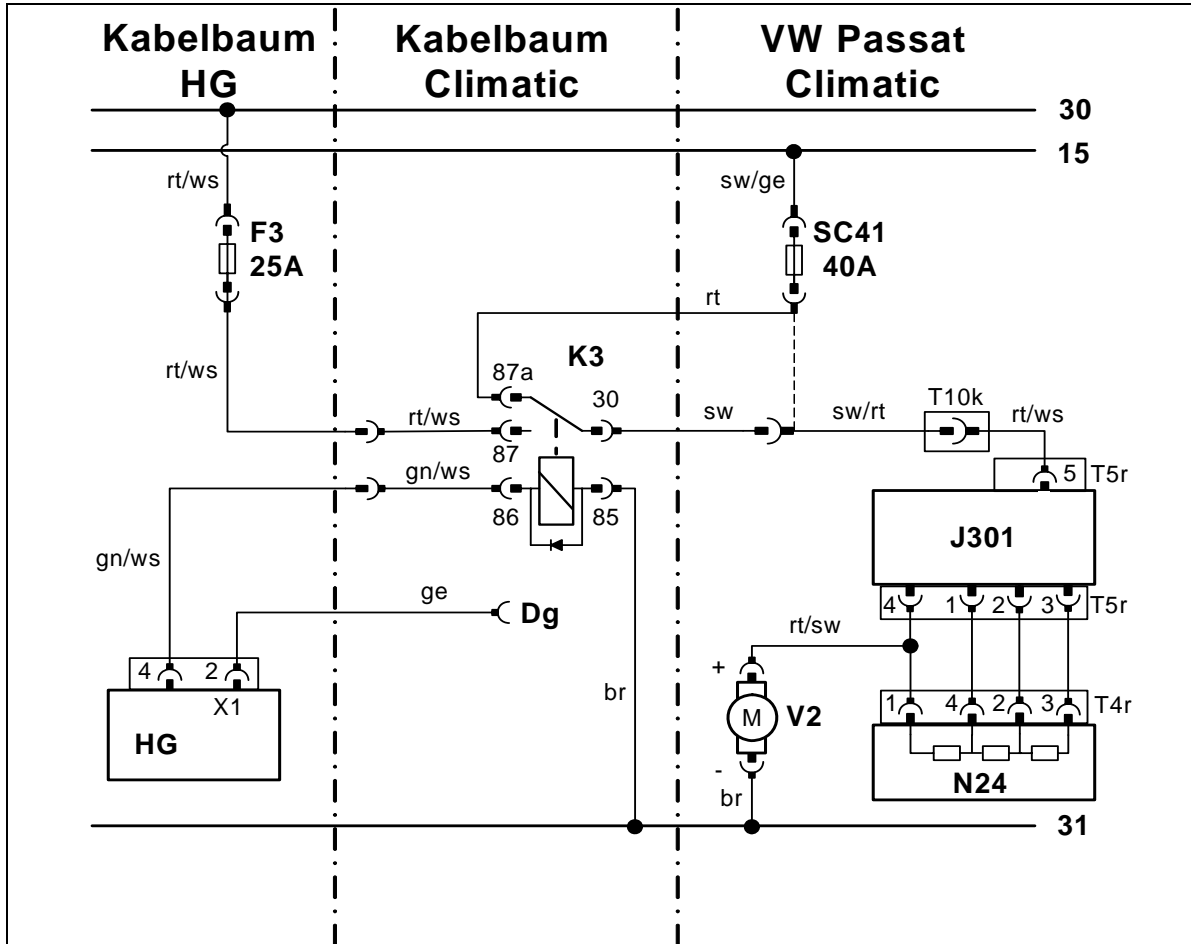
Kabelbaum HG

Kabelbaum Climatic

VW Passat Climatic

30

15

rt/ws

F3
25A

sw/ge

SC41
40A

rt

rt/ws

K3

87a

30

rt/ws

87

sw

sw/rt

T10k

rt/ws

gn/ws

86

85

5 T5r

J301

gn/ws

ge

Dg

4 1 2 3 T5r

rt/sw

+

M

V2

-

br

4 2

X1

HG

br

1 4 2 3 T4r

N24

31